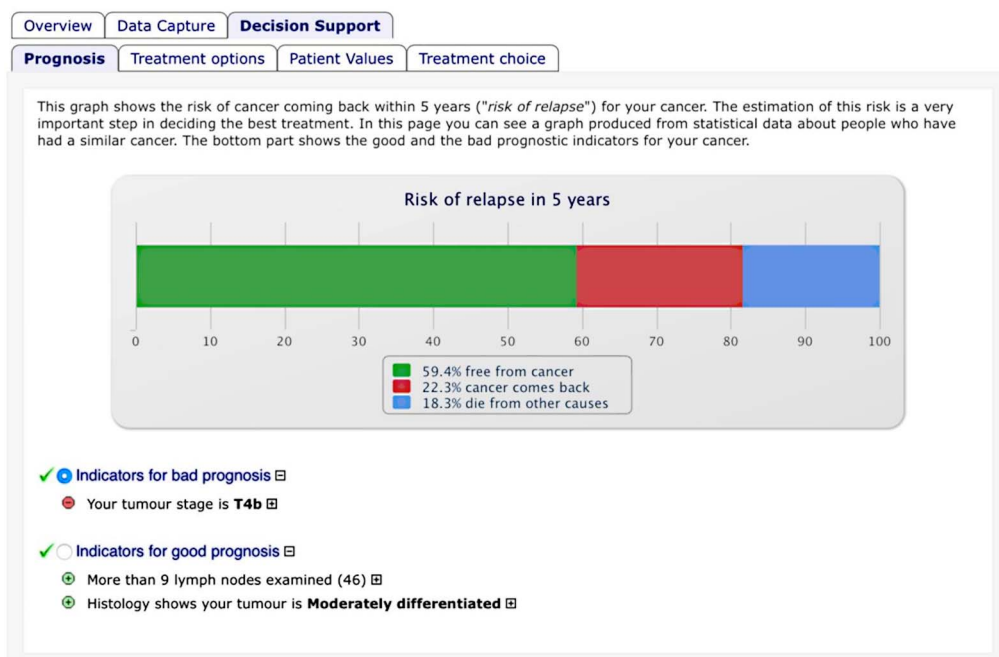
Overview Data Capture Decision Support

Prognosis Treatment options Patient Values Treatment choice

This graph shows the risk of cancer coming back within 5 years ("*risk of relapse*") for your cancer. The estimation of this risk is a very important step in deciding the best treatment. In this page you can see a graph produced from statistical data about people who have had a similar cancer. The bottom part shows the good and the bad prognostic indicators for your cancer.

Risk of relapse in 5 years

0 10 20 30 40 50 60 70 80 90 100

59.4% free from cancer
22.3% cancer comes back
18.3% die from other causes

Indicators for bad prognosis ⊟

Your tumour stage is **T4b** ⊞

Indicators for good prognosis ⊟

More than 9 lymph nodes examined (46) ⊞

Histology shows your tumour is **Moderately differentiated** ⊞